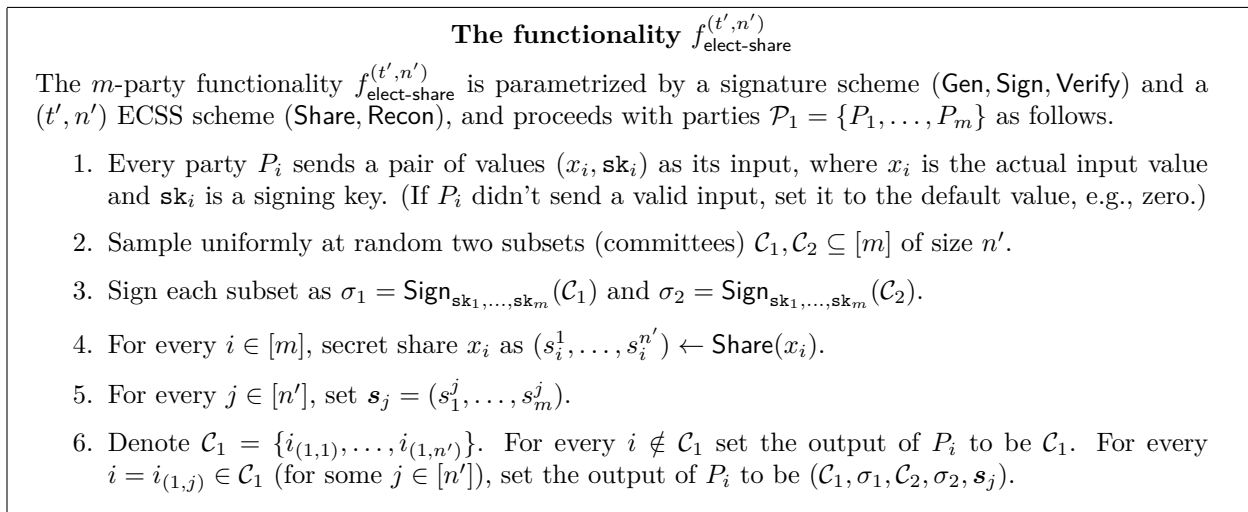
**The functionality $f_{\mathsf{elect\text{-}share}}^{(t',n')}$**

The $m$-party functionality $f_{\mathsf{elect\text{-}share}}^{(t',n')}$ is parametrized by a signature scheme $(\mathsf{Gen}, \mathsf{Sign}, \mathsf{Verify})$ and a $(t', n')$ ECSS scheme $(\mathsf{Share}, \mathsf{Recon})$, and proceeds with parties $\mathcal{P}_1 = \{P_1, \ldots, P_m\}$ as follows.

1. Every party $P_i$ sends a pair of values $(x_i, \mathtt{sk}_i)$ as its input, where $x_i$ is the actual input value and $\mathtt{sk}_i$ is a signing key. (If $P_i$ didn't send a valid input, set it to the default value, e.g., zero.)

2. Sample uniformly at random two subsets (committees) $\mathcal{C}_1, \mathcal{C}_2 \subseteq [m]$ of size $n'$.

3. Sign each subset as $\sigma_1 = \mathsf{Sign}_{\mathtt{sk}_1,\ldots,\mathtt{sk}_m}(\mathcal{C}_1)$ and $\sigma_2 = \mathsf{Sign}_{\mathtt{sk}_1,\ldots,\mathtt{sk}_m}(\mathcal{C}_2)$.

4. For every $i \in [m]$, secret share $x_i$ as $(s_i^1, \ldots, s_i^{n'}) \leftarrow \mathsf{Share}(x_i)$.

5. For every $j \in [n']$, set $\boldsymbol{s}_j = (s_1^j, \ldots, s_m^j)$.

6. Denote $\mathcal{C}_1 = \{i_{(1,1)}, \ldots, i_{(1,n')}\}$. For every $i \notin \mathcal{C}_1$ set the output of $P_i$ to be $\mathcal{C}_1$. For every $i = i_{(1,j)} \in \mathcal{C}_1$ (for some $j \in [n']$), set the output of $P_i$ to be $(\mathcal{C}_1, \sigma_1, \mathcal{C}_2, \sigma_2, \boldsymbol{s}_j)$.